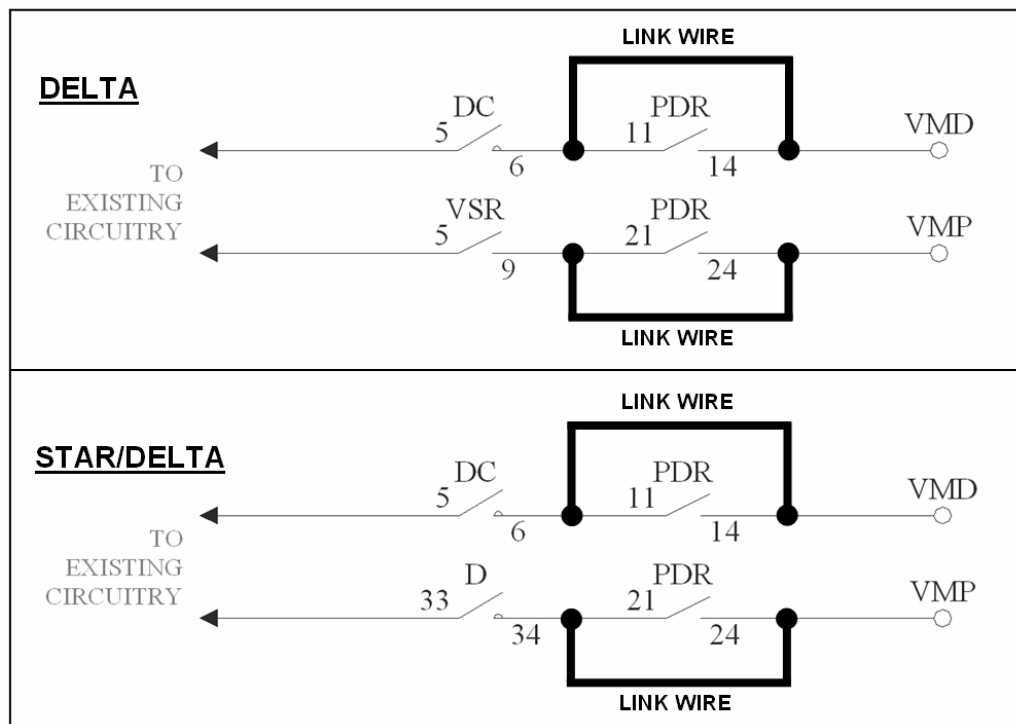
LINK WIRE

DELTA

DC
5
6

PDR
11
14

VMD

TO EXISTING CIRCUITRY

VSR
5
9

PDR
21
24

VMP

LINK WIRE

LINK WIRE

STAR/DELTA

DC
5
6

PDR
11
14

VMD

TO EXISTING CIRCUITRY

D
33
34

PDR
21
24

VMP

LINK WIRE